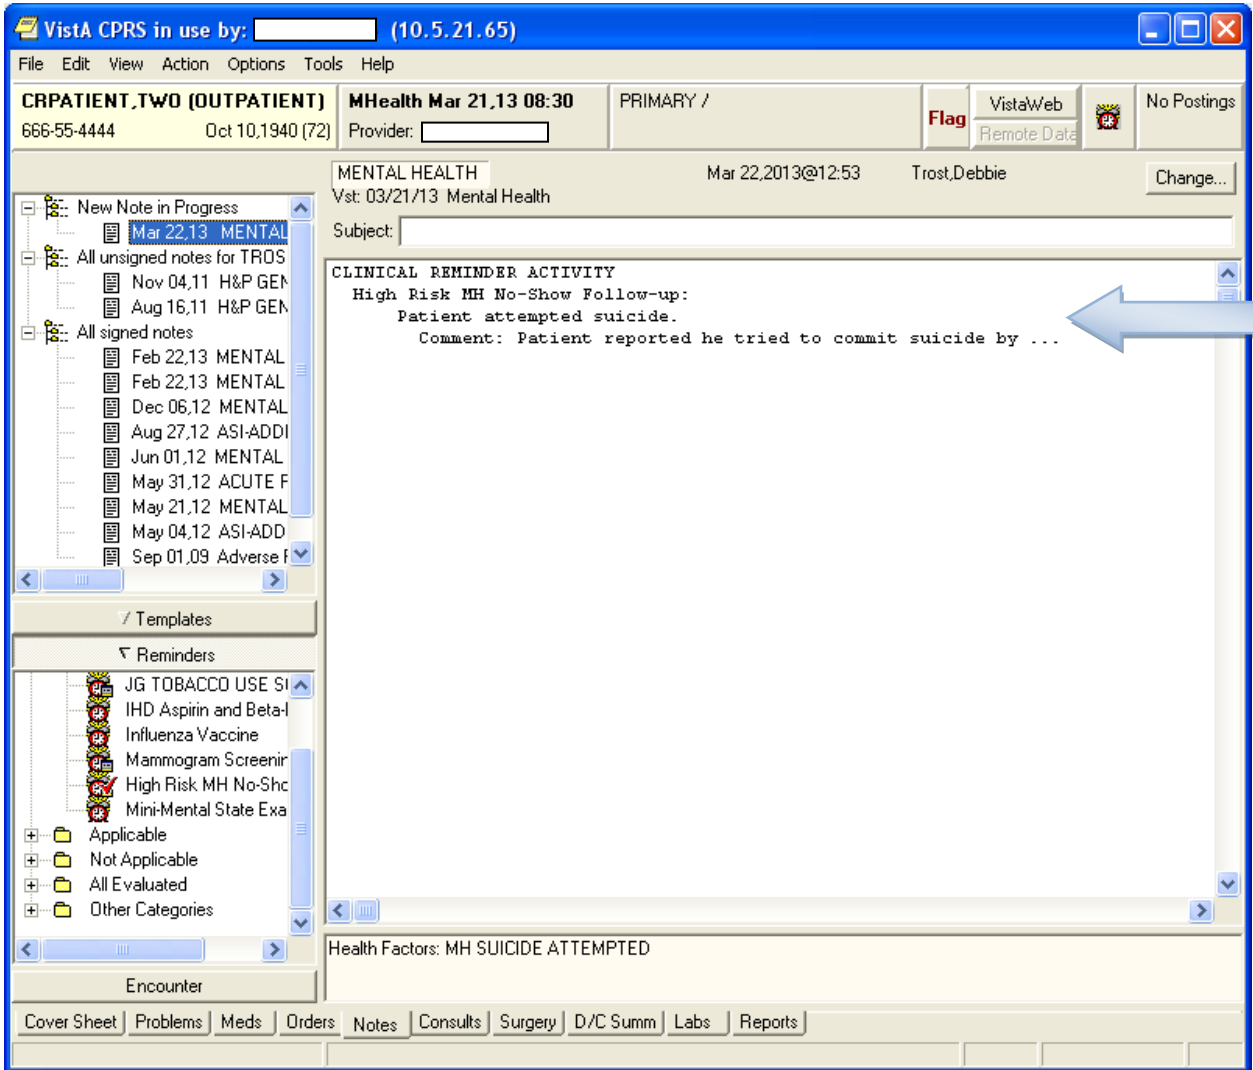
VistA CPRS in use by: (10.5.21.65)

File Edit View Action Options Tools Help

CRPATIENT,TWO (OUTPATIENT)
666-55-4444 Oct 10,1940 (72)

MHealth Mar 21,13 08:30
Provider:

PRIMARY /

Flag

VistaWeb
Remote Data

No Postings

MENTAL HEALTH
Vst: 03/21/13 Mental Health

Mar 22,2013@12:53

Trost,Debbie

Change...

Subject:

New Note in Progress
Mar 22,13 MENTAL
All unsigned notes for TROS
Nov 04,11 H&P GEN
Aug 16,11 H&P GEN
All signed notes
Feb 22,13 MENTAL
Feb 22,13 MENTAL
Dec 06,12 MENTAL
Aug 27,12 ASI-ADDI
Jun 01,12 MENTAL
May 31,12 ACUTE F
May 21,12 MENTAL
May 04,12 ASI-ADD
Sep 01,09 Adverse I

CLINICAL REMINDER ACTIVITY
High Risk MH No-Show Follow-up:
Patient attempted suicide.
Comment: Patient reported he tried to commit suicide by ...

Templates

Reminders

JG TOBACCO USE SI
IHD Aspirin and Beta-I
Influenza Vaccine
Mammogram Screenir
High Risk MH No-Shc
Mini-Mental State Exa
Applicable
Not Applicable
All Evaluated
Other Categories

Health Factors: MH SUICIDE ATTEMPTED

Encounter

Cover Sheet Problems Meds Orders Notes Consults Surgery D/C Summ Labs Reports